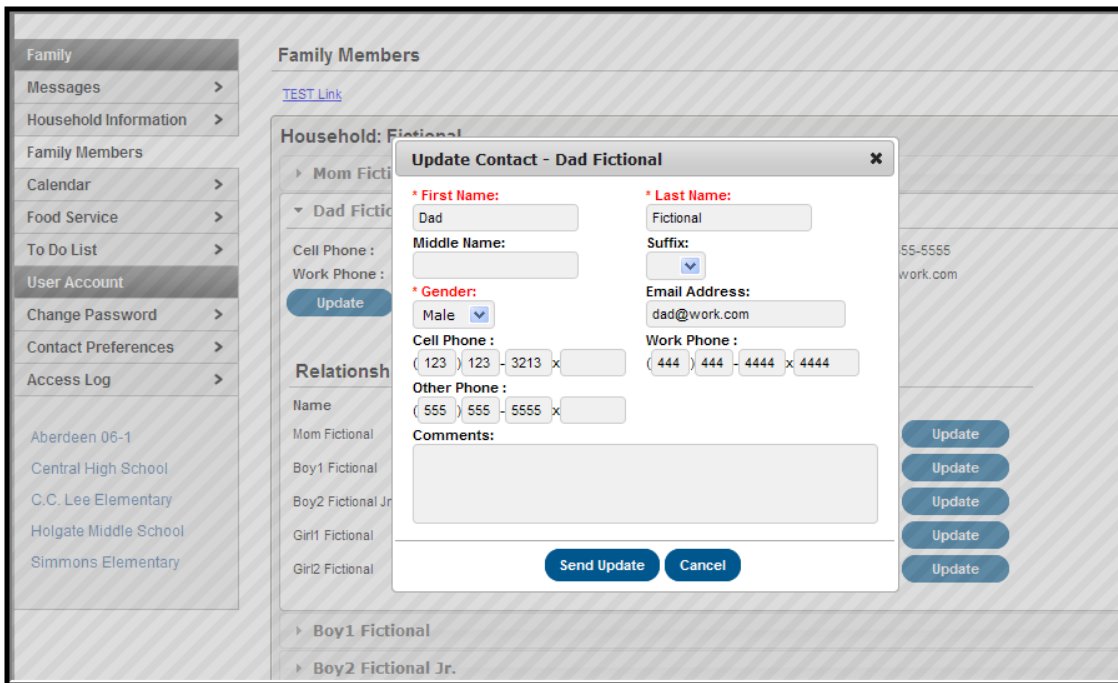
Family
Messages >
Household Information >
Family Members
Calendar >
Food Service >
To Do List >
User Account
Change Password >
Contact Preferences >
Access Log >

Aberdeen 06-1
Central High School
C.C. Lee Elementary
Holgate Middle School
Simmons Elementary

Family Members

TEST Link

Household: Fictional

Mom Ficti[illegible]

Dad Fictic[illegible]

Cell Phone :
Work Phone :
Update

55-5555
work.com

Relationsh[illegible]
Name
Mom Fictional
Boy1 Fictional
Boy2 Fictional Jr
Girl1 Fictional
Girl2 Fictional

Update
Update
Update
Update
Update

Update Contact - Dad Fictional ✖

* First Name: Dad
* Last Name: Fictional
Middle Name:
Suffix:
* Gender: Male
Email Address: dad@work.com
Cell Phone : ( 123 ) 123 - 3213 x
Work Phone : ( 444 ) 444 - 4444 x 4444
Other Phone : ( 555 ) 555 - 5555 x
Comments:

Send Update Cancel

Boy1 Fictional
Boy2 Fictional Jr.